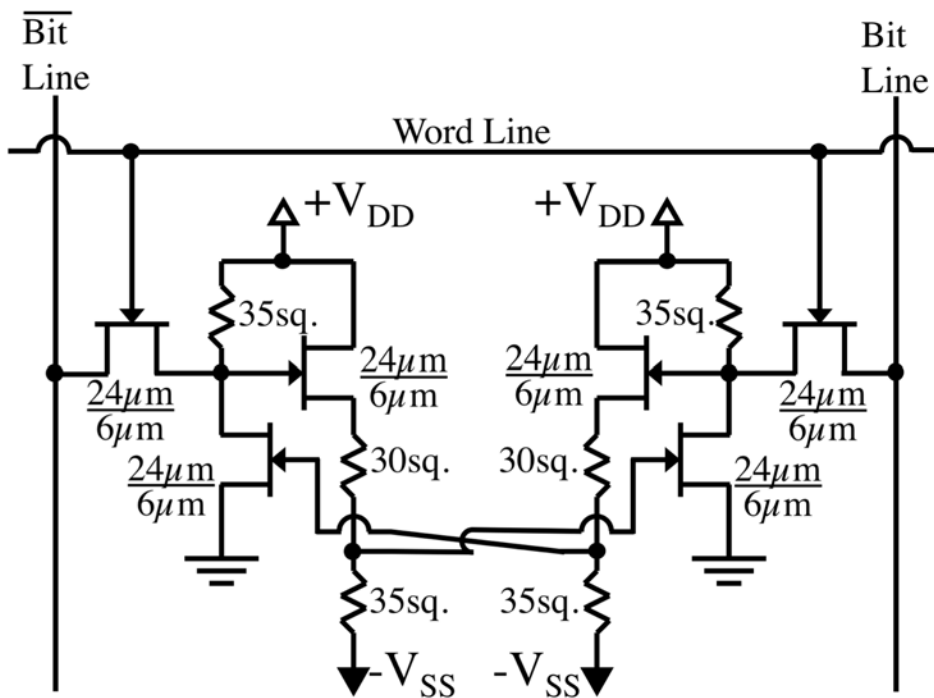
$\overline{\text{Bit}}$ Line

Bit Line

Word Line

$+V_{DD}$

$+V_{DD}$

35sq.

35sq.

$\frac{24\mu m}{6\mu m}$

$\frac{24\mu m}{6\mu m}$

$\frac{24\mu m}{6\mu m}$

$\frac{24\mu m}{6\mu m}$

30sq.

30sq.

$\frac{24\mu m}{6\mu m}$

$\frac{24\mu m}{6\mu m}$

35sq.

35sq.

$-V_{SS}$

$-V_{SS}$